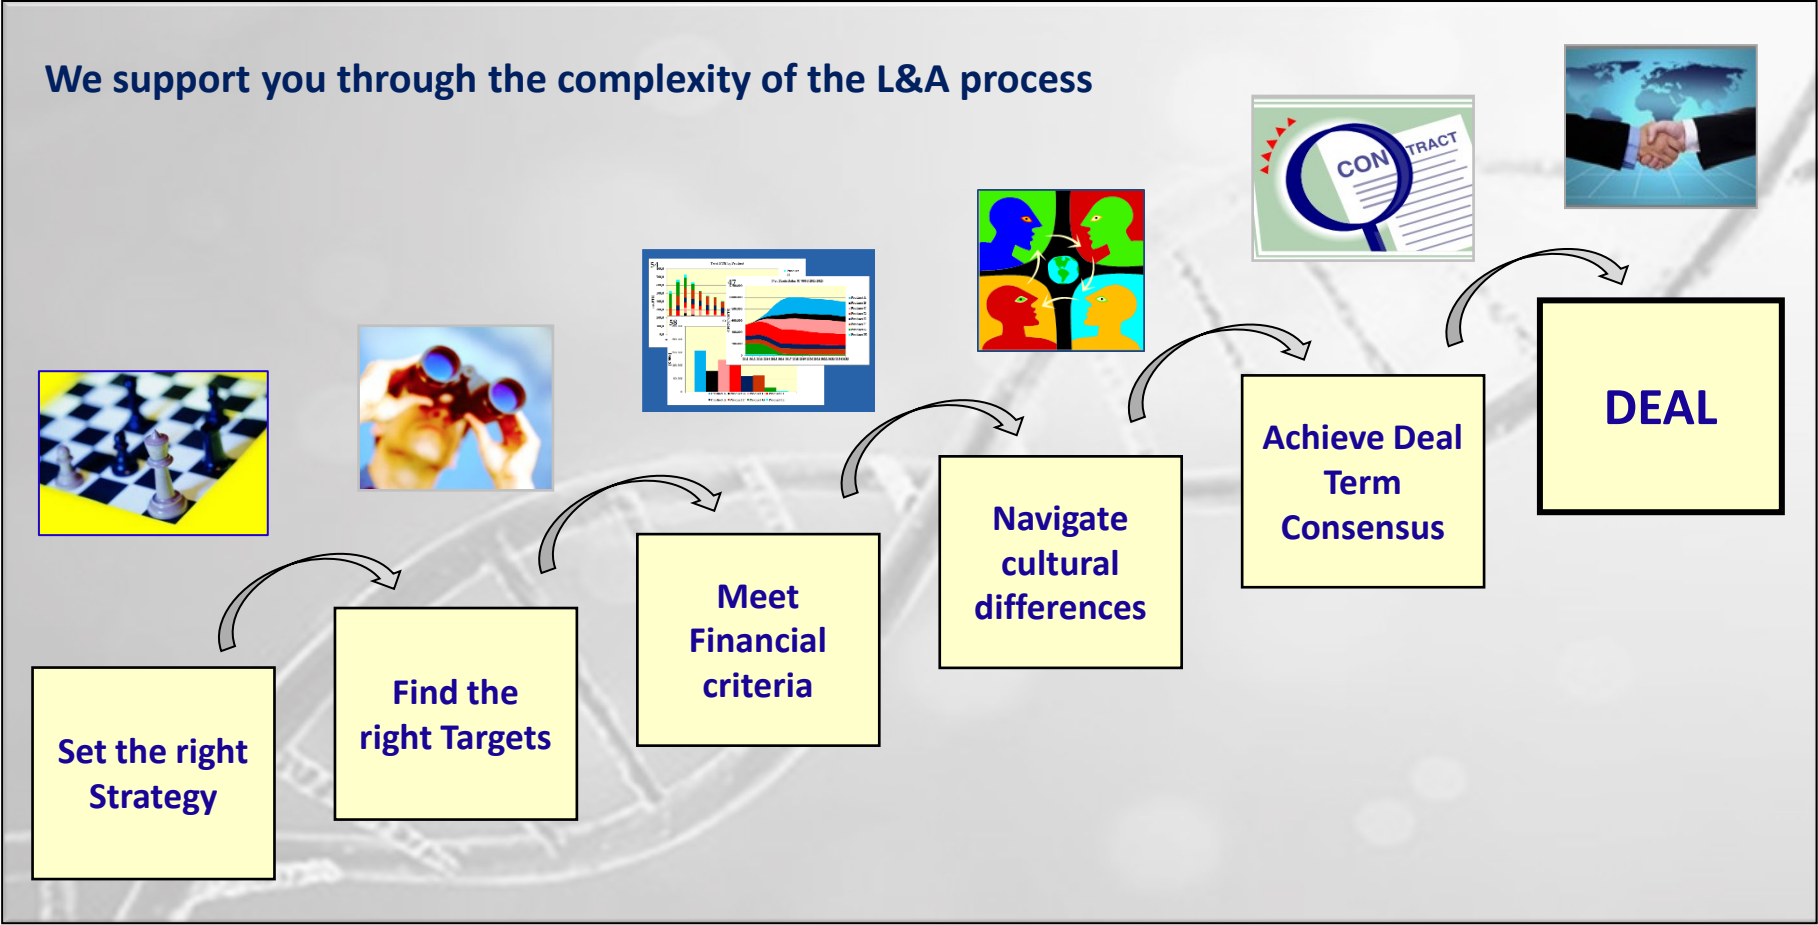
We support you through the complexity of the L&A process

CONTRACT

Set the right Strategy

Find the right Targets

Meet Financial criteria

Navigate cultural differences

Achieve Deal Term Consensus

DEAL